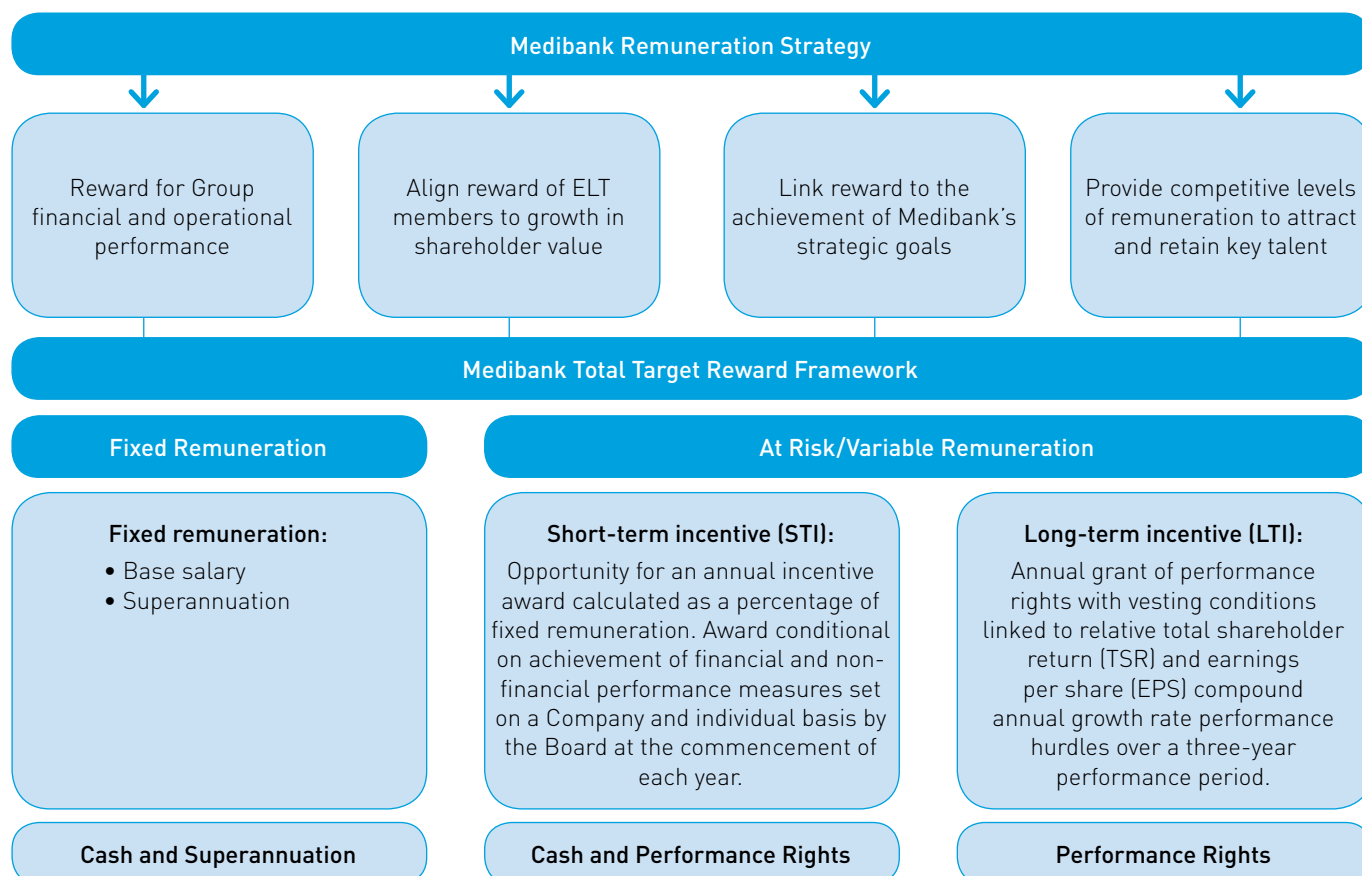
Medibank Remuneration Strategy

Reward for Group financial and operational performance

Align reward of ELT members to growth in shareholder value

Link reward to the achievement of Medibank's strategic goals

Provide competitive levels of remuneration to attract and retain key talent

Medibank Total Target Reward Framework

Fixed Remuneration

At Risk/Variable Remuneration

Fixed remuneration:
• Base salary
• Superannuation

Short-term incentive (STI):
Opportunity for an annual incentive award calculated as a percentage of fixed remuneration. Award conditional on achievement of financial and non-financial performance measures set on a Company and individual basis by the Board at the commencement of each year.

Long-term incentive (LTI):
Annual grant of performance rights with vesting conditions linked to relative total shareholder return (TSR) and earnings per share (EPS) compound annual growth rate performance hurdles over a three-year performance period.

Cash and Superannuation

Cash and Performance Rights

Performance Rights